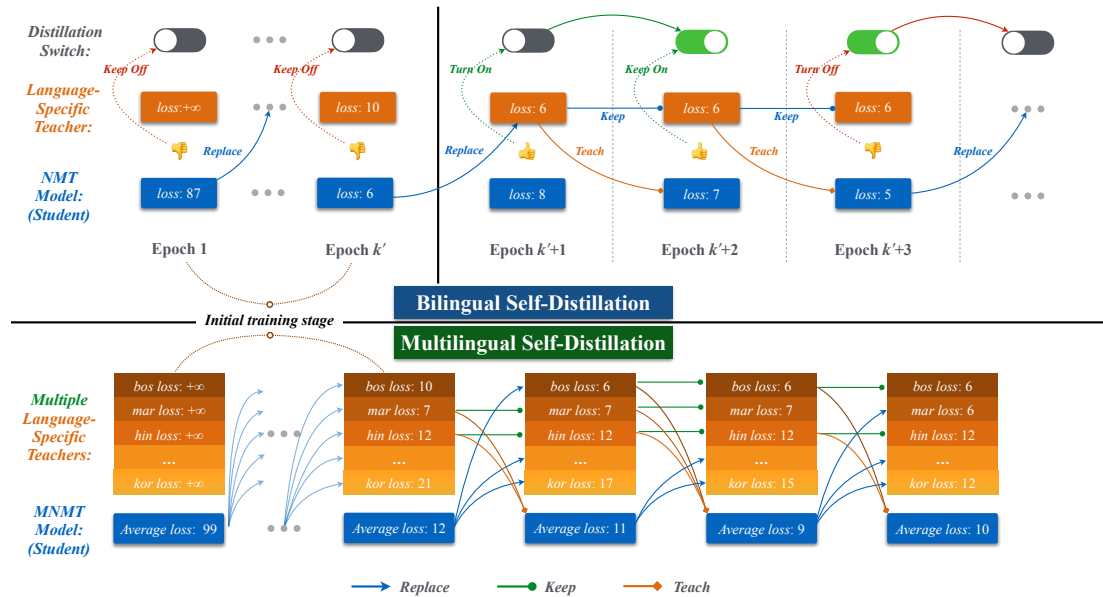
Distillation Switch:

Language-Specific Teacher:

NMT Model: (Student)

Keep Off

Keep Off

Turn On

Keep On

Turn Off

loss: $+\infty$

loss: 10

loss: 6

loss: 6

loss: 6

Replace

Replace

Keep

Keep

Teach

Teach

Replace

loss: 87

loss: 6

loss: 8

loss: 7

loss: 5

Epoch 1

Epoch $k'$

Epoch $k'$+1

Epoch $k'$+2

Epoch $k'$+3

Bilingual Self-Distillation

Initial training stage

Multilingual Self-Distillation

Multiple Language-Specific Teachers:

MNMT Model: (Student)

| bos loss: $+\infty$ | bos loss: 10 | bos loss: 6 | bos loss: 6 | bos loss: 6 |
|---|---|---|---|---|
| mar loss: $+\infty$ | mar loss: 7 | mar loss: 7 | mar loss: 7 | mar loss: 6 |
| hin loss: $+\infty$ | hin loss: 12 | hin loss: 12 | hin loss: 12 | hin loss: 12 |
| ... | ... | ... | ... | ... |
| kor loss: $+\infty$ | kor loss: 21 | kor loss: 17 | kor loss: 15 | kor loss: 12 |

Average loss: 99

Average loss: 12

Average loss: 11

Average loss: 9

Average loss: 10

Replace

Keep

Teach